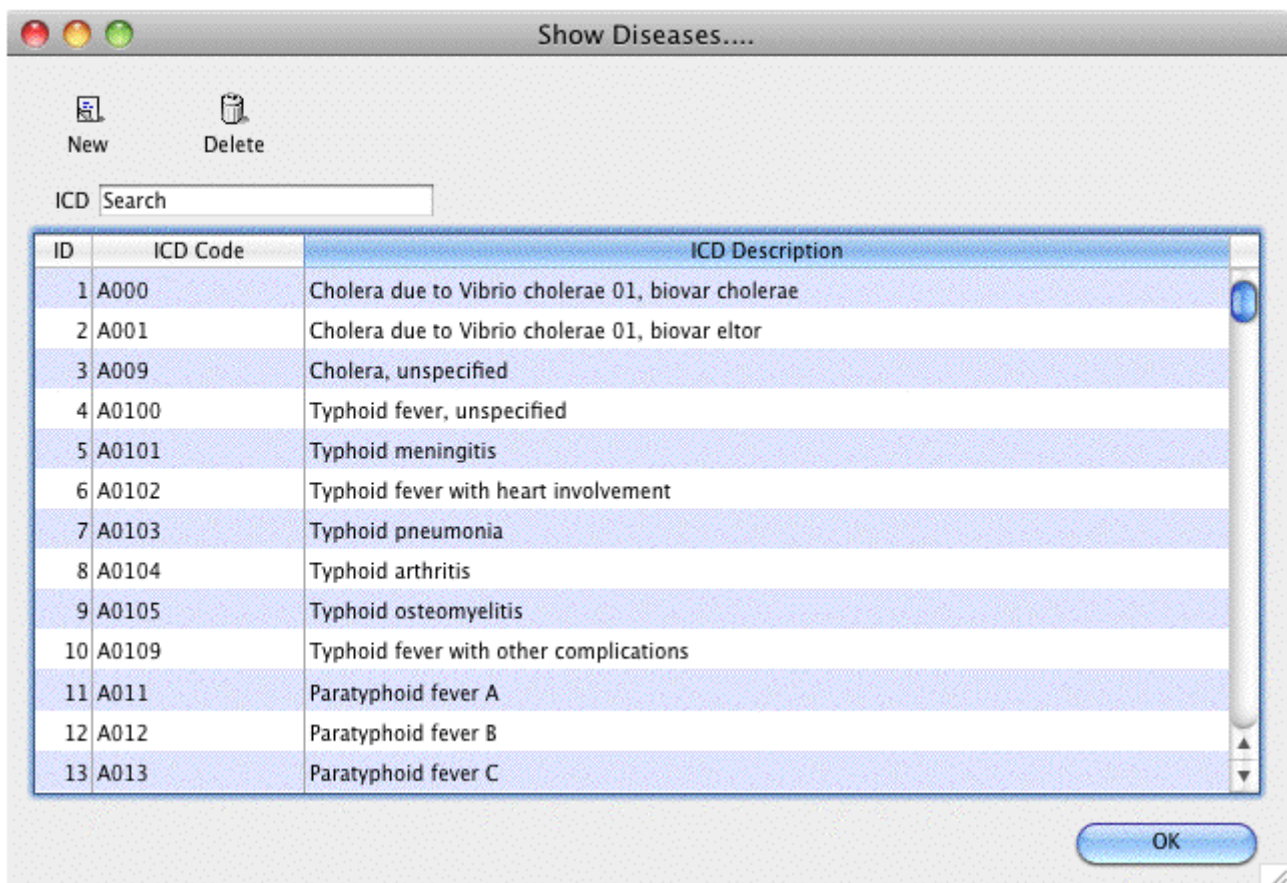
Show Diseases....

New Delete

ICD Search

| ID | ICD Code | ICD Description |
|---|---|---|
| 1 | A000 | Cholera due to Vibrio cholerae 01, biovar cholerae |
| 2 | A001 | Cholera due to Vibrio cholerae 01, biovar eltor |
| 3 | A009 | Cholera, unspecified |
| 4 | A0100 | Typhoid fever, unspecified |
| 5 | A0101 | Typhoid meningitis |
| 6 | A0102 | Typhoid fever with heart involvement |
| 7 | A0103 | Typhoid pneumonia |
| 8 | A0104 | Typhoid arthritis |
| 9 | A0105 | Typhoid osteomyelitis |
| 10 | A0109 | Typhoid fever with other complications |
| 11 | A011 | Paratyphoid fever A |
| 12 | A012 | Paratyphoid fever B |
| 13 | A013 | Paratyphoid fever C |

OK